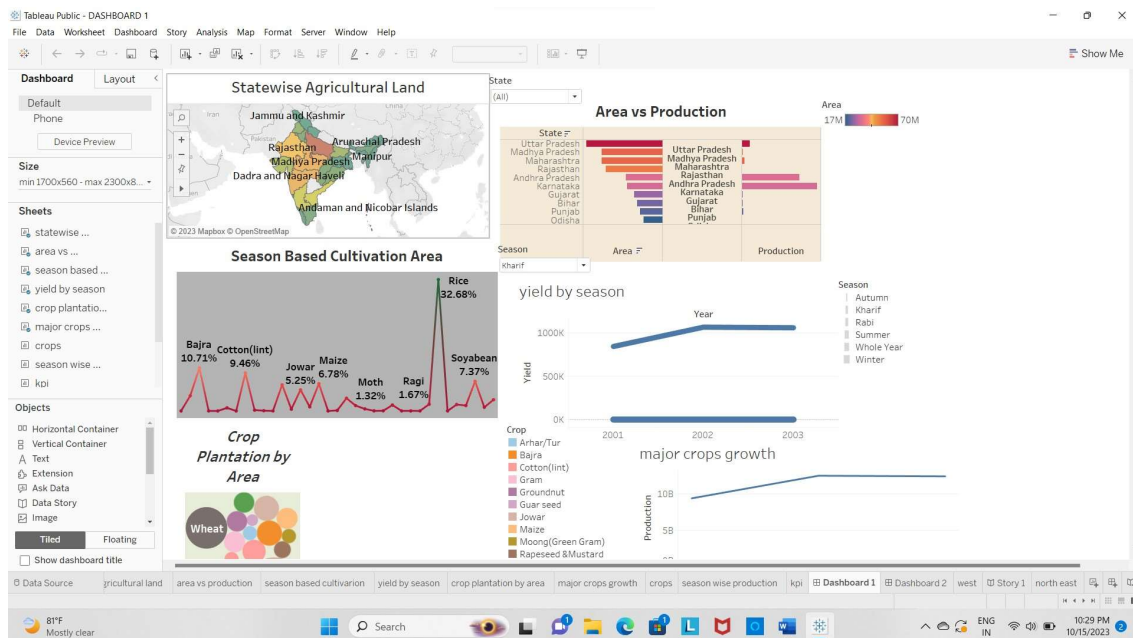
Tableau Public - DASHBOARD 1
File Data Worksheet Dashboard Story Analysis Map Format Server Window Help
Show Me

Dashboard Layout
Default
Phone
Device Preview
Size
min 1700x560 - max 2300x8...
Sheets
statewise ...
area vs ...
season based ...
yield by season
crop plantatio...
major crops ...
crops
season wise ...
kpi
Objects
Horizontal Container
Vertical Container
Text
Extension
Ask Data
Data Story
Image
Tiled Floating
Show dashboard title

Statewise Agricultural Land
Iran
Jammu and Kashmir
Pakistan
Arunachal Pradesh
Rajasthan
Manipur
Madhya Pradesh
Dadra and Nagar Haveli
Andaman and Nicobar Islands
© 2023 Mapbox © OpenStreetMap

State
(All)

Area vs Production
Area
17M 70M
State
Uttar Pradesh
Madhya Pradesh
Maharashtra
Rajasthan
Andhra Pradesh
Karnataka
Gujarat
Bihar
Punjab
Odisha
Uttar Pradesh
Madhya Pradesh
Maharashtra
Rajasthan
Andhra Pradesh
Karnataka
Gujarat
Bihar
Punjab
Area
Production

Season
Kharif

Season Based Cultivation Area
Rice 32.68%
Bajra 10.71%
Cotton(lint) 9.46%
Jowar 5.25%
Maize 6.78%
Moth 1.32%
Ragi 1.67%
Soyabean 7.37%

yield by season
Year
1000K
500K
0K
Yield
2001 2002 2003
Season
Autumn
Kharif
Rabi
Summer
Whole Year
Winter

Crop Plantation by Area
Wheat

Crop
Arhar/Tur
Bajra
Cotton(lint)
Gram
Groundnut
Guar seed
Jowar
Maize
Moong(Green Gram)
Rapeseed &Mustard

major crops growth
10B
5B
Production

Data Source gricultural land area vs production season based cultivarion yield by season crop plantation by area major crops growth crops season wise production kpi Dashboard 1 Dashboard 2 west Story 1 north east

81°F
Mostly clear
Search
ENG IN
10:29 PM
10/15/2023